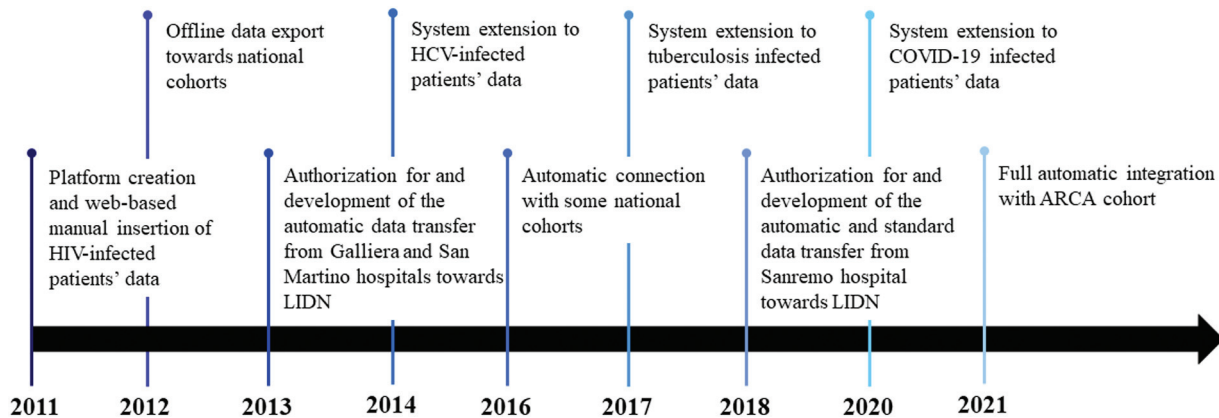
Offline data export towards national cohorts

System extension to HCV-infected patients' data

System extension to tuberculosis infected patients' data

System extension to COVID-19 infected patients' data

Platform creation and web-based manual insertion of HIV-infected patients' data

Authorization for and development of the automatic data transfer from Galliera and San Martino hospitals towards LIDN

Automatic connection with some national cohorts

Authorization for and development of the automatic and standard data transfer from Sanremo hospital towards LIDN

Full automatic integration with ARCA cohort

2011 2012 2013 2014 2016 2017 2018 2020 2021